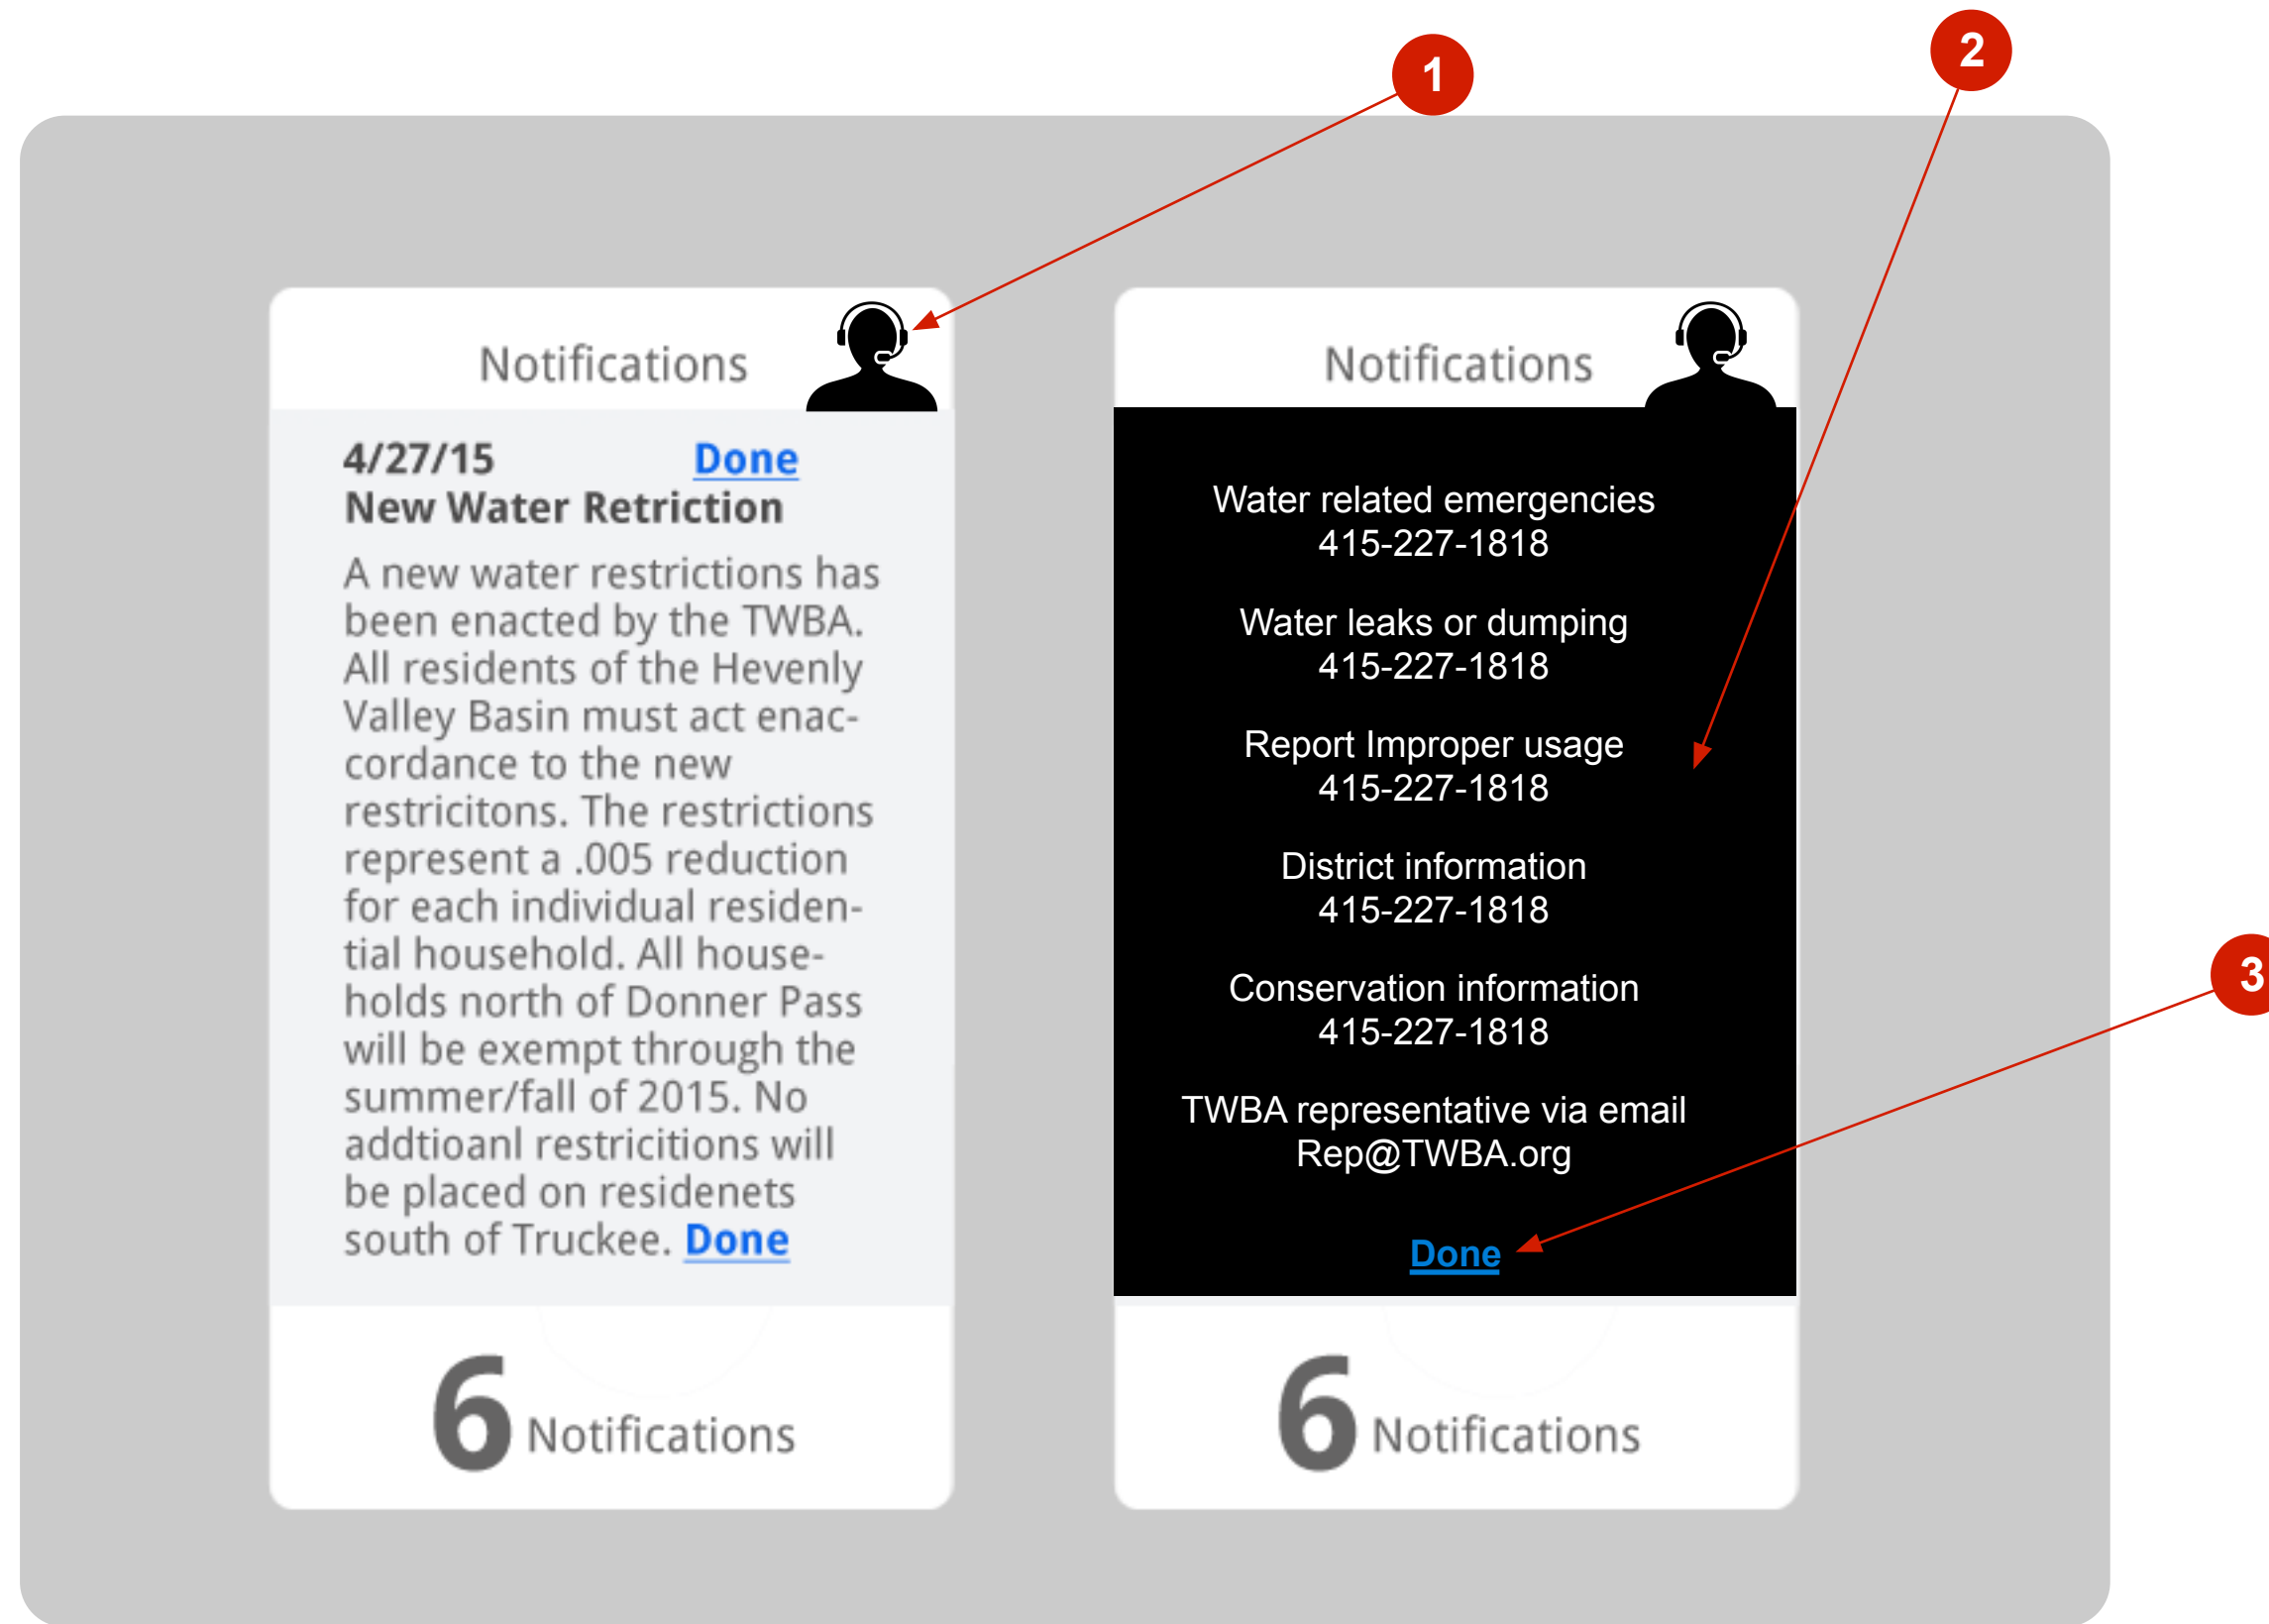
1

2

Notifications

4/27/15 Done
New Water Retriction

A new water restrictions has been enacted by the TWBA. All residents of the Hevenly Valley Basin must act enaccordance to the new restricitons. The restrictions represent a .005 reduction for each individual residential household. All households north of Donner Pass will be exempt through the summer/fall of 2015. No addtioanl restricitions will be placed on residenets south of Truckee. Done

6 Notifications

Notifications

Water related emergencies
415-227-1818

Water leaks or dumping
415-227-1818

Report Improper usage
415-227-1818

District information
415-227-1818

Conservation information
415-227-1818

TWBA representative via email
Rep@TWBA.org

Done

3

6 Notifications